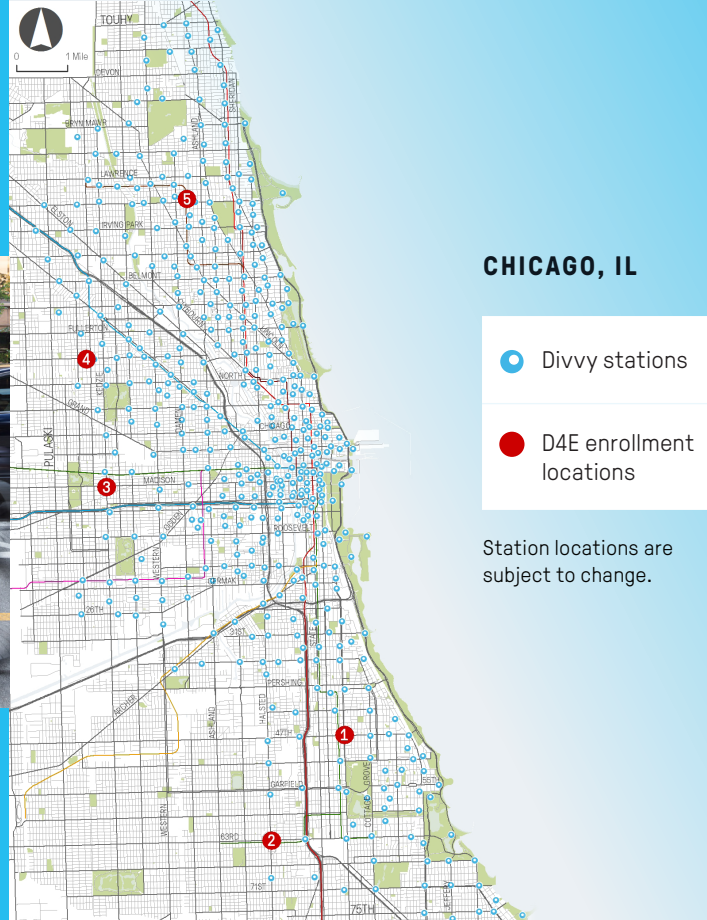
0 1 Mile

TOUHY
DEVON
BRYN MAWR
LAWRENCE
IRVING PARK
BELMONT
FULLERTON
NORTH
CHICAGO
MADISON
ROOSEVELT
CERMAK
26TH
31ST
PERSHING
47TH
GARFIELD
63RD
71ST
75TH
SHERIDAN
ASHLAND
PULASKI
KEDZIE
WESTERN
HALSTED
STATE
COTTAGE GROVE
ARCHER
GRAND
ELSTON
MILWAUKEE
OGDEN
55TH
JEFFERY

1
2
3
4
5

CHICAGO, IL

Divvy stations

D4E enrollment locations

Station locations are subject to change.